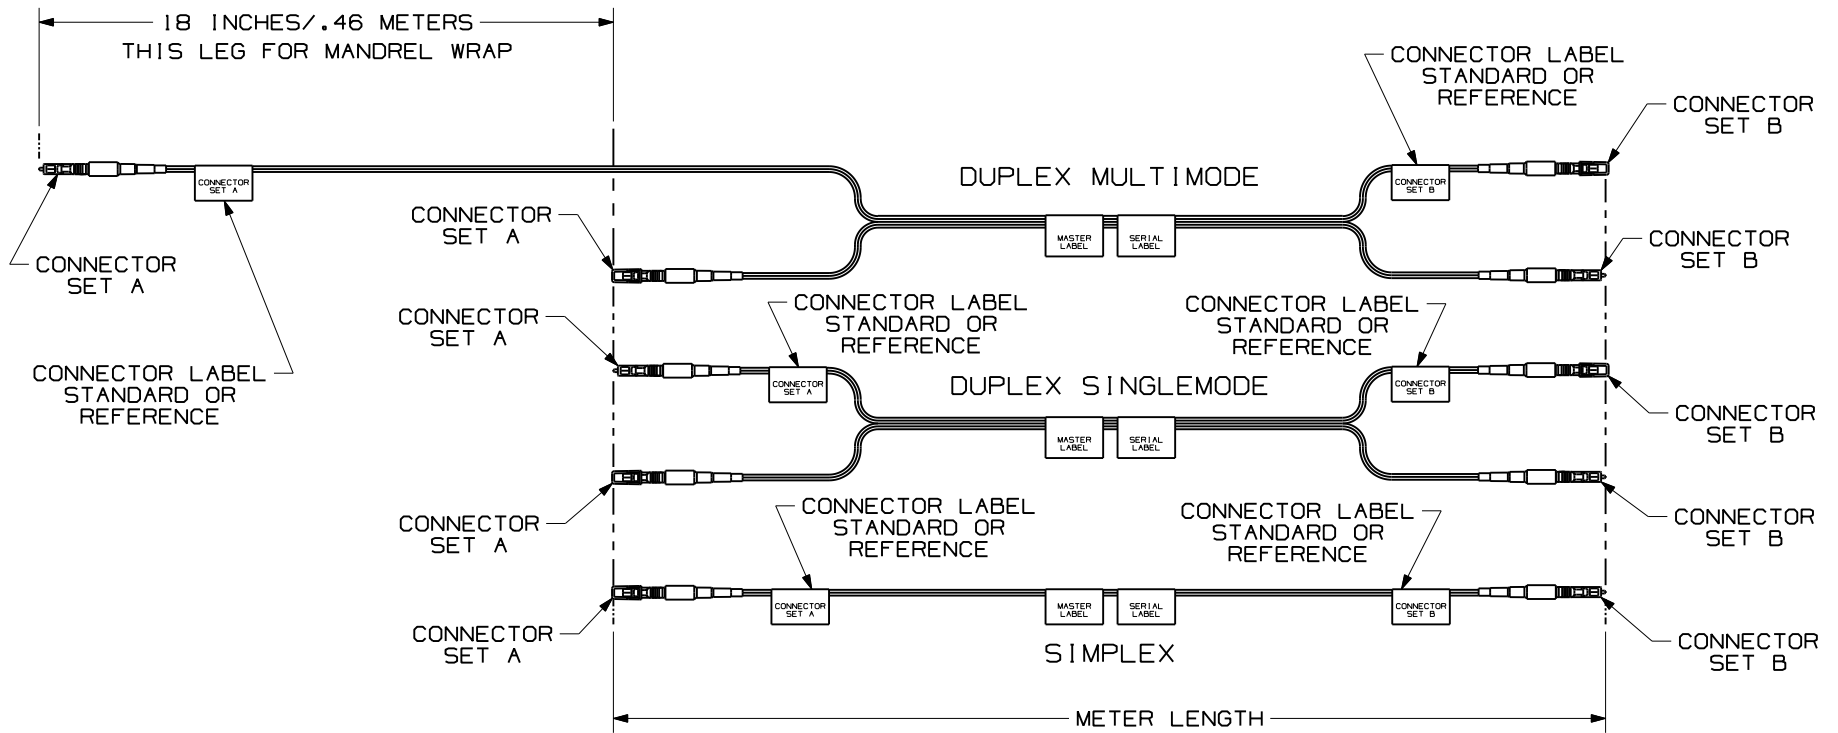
18 INCHES/.46 METERS
THIS LEG FOR MANDREL WRAP

CONNECTOR LABEL
STANDARD OR
REFERENCE

CONNECTOR
SET B

CONNECTOR
SET A

DUPLEX MULTIMODE

CONNECTOR
SET A

MASTER LABEL

SERIAL LABEL

CONNECTOR
SET B

CONNECTOR
SET B

CONNECTOR
SET A

CONNECTOR
SET A

CONNECTOR LABEL
STANDARD OR
REFERENCE

CONNECTOR LABEL
STANDARD OR
REFERENCE

CONNECTOR LABEL
STANDARD OR
REFERENCE

CONNECTOR
SET A

DUPLEX SINGLEMODE

CONNECTOR
SET B

MASTER LABEL

SERIAL LABEL

CONNECTOR
SET A

CONNECTOR
SET B

CONNECTOR
SET A

CONNECTOR LABEL
STANDARD OR
REFERENCE

CONNECTOR LABEL
STANDARD OR
REFERENCE

CONNECTOR
SET A

MASTER LABEL

SERIAL LABEL

CONNECTOR
SET B

CONNECTOR
SET A

SIMPLEX

CONNECTOR
SET B

METER LENGTH